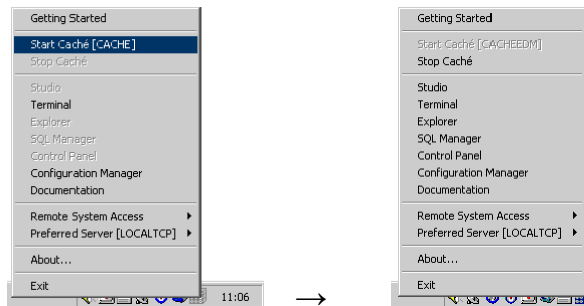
Getting Started
Start Caché [CACHE]
Stop Caché
Studio
Terminal
Explorer
SQL Manager
Control Panel
Configuration Manager
Documentation
Remote System Access
Preferred Server [LOCALTCP]
About...
Exit
11:06

→

Getting Started
Start Caché [CACHEEDM]
Stop Caché
Studio
Terminal
Explorer
SQL Manager
Control Panel
Configuration Manager
Documentation
Remote System Access
Preferred Server [LOCALTCP]
About...
Exit